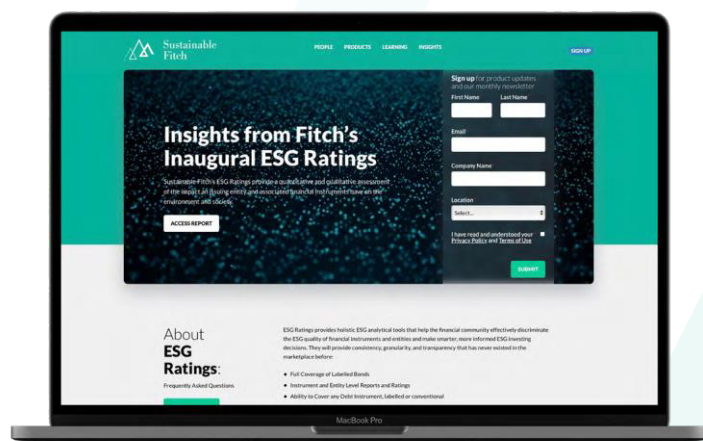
Sustainable Fitch

PEOPLE PRODUCTS LEARNING INSIGHTS

SIGN UP

Insights from Fitch's Inaugural ESG Ratings

Sustainable Fitch's ESG Ratings provide a qualitative and quantitative assessment of the impact an issuing entity and associated financial instruments have on the environment and society.

ACCESS REPORT

Sign up for product updates and our monthly newsletter

First Name

Last Name

Email

Company Name

Location

Select...

I have read and understood your Privacy Policy and Terms of Use

SUBMIT

About ESG Ratings:

Frequently Asked Questions

ESG Ratings provides holistic ESG analytical tools that help the financial community effectively discriminate the ESG quality of financial instruments and entities and make smarter, more informed ESG investing decisions. They will provide consistency, granularity, and transparency that has never existed in the marketplace before:

Full Coverage of Labelled Bonds

Instrument and Entity Level Reports and Ratings

Ability to Cover any Debt Instrument, labelled or conventional

MacBook Pro